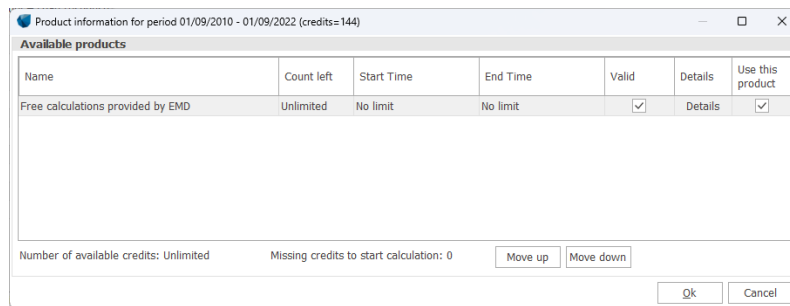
Product information for period 01/09/2010 - 01/09/2022 (credits=144)

Available products

| Name | Count left | Start Time | End Time | Valid | Details | Use this product |
|---|---|---|---|---|---|---|
| Free calculations provided by EMD | Unlimited | No limit | No limit | ✓ | Details | ✓ |

Number of available credits: Unlimited

Missing credits to start calculation: 0

Move up

Move down

Ok

Cancel